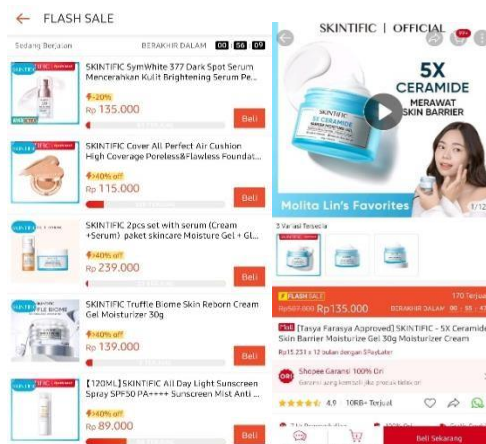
FLASH SALE

Sedang Berjalan

BERAKHIR DALAM 00 56 09

SKINTIFIC SymWhite 377 Dark Spot Serum Mencerahkan Kulit Brightening Serum Pe...

-20%

Rp 135.000

Beli

SKINTIFIC Cover All Perfect Air Cushion High Coverage Poreless&Flawless Foundat...

40% off

Rp 115.000

Beli

SKINTIFIC 2pcs set with serum (Cream +Serum) paket skincare Moisture Gel + G...

40% off

Rp 239.000

Beli

SKINTIFIC Truffle Biome Skin Reborn Cream Gel Moisturizer 30g

40% off

Rp 139.000

Beli

[120ML] SKINTIFIC All Day Light Sunscreen Spray SPF50 PA++++ Sunscreen Mist Anti ...

40% off

Rp 89.000

Beli

SKINTIFIC | OFFICIAL

5X CERAMIDE

MERAWAT SKIN BARRIER

Molita Lin's Favorites

1/12

3 Variasi Tersedia

FLASH SALE

Rp135.000

170 Terjual

[Tasya Farasya Approved] SKINTIFIC - 5X Ceramide Skin Barrier Moisturize Gel 30g Moisturizer Cream

Shopee Garansi 100% Ori

4.9 10RB+ Terjual

Beli Sekarang